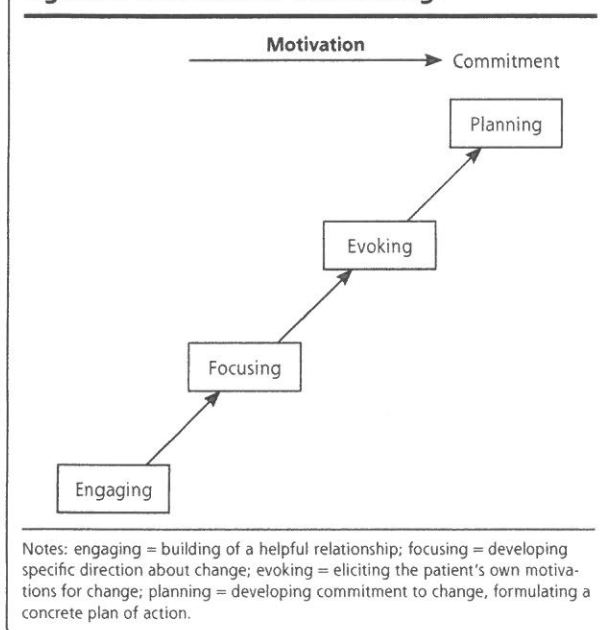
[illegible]

Motivation

Commitment

Planning

Evoking

Focusing

Engaging

Notes: engaging = building of a helpful relationship; focusing = developing specific direction about change; evoking = eliciting the patient's own motivations for change; planning = developing commitment to change, formulating a concrete plan of action.